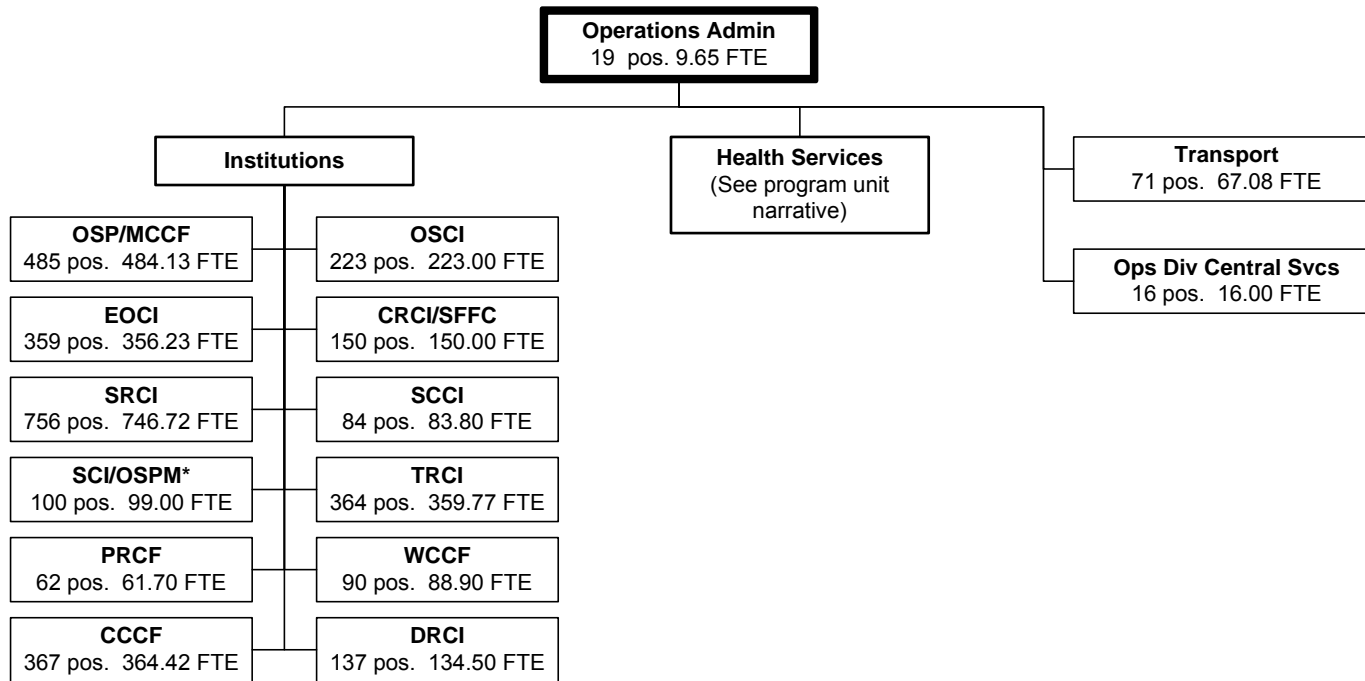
Operations Admin
19 pos. 9.65 FTE

Institutions

Health Services
(See program unit narrative)

Transport
71 pos. 67.08 FTE

Ops Div Central Svcs
16 pos. 16.00 FTE

OSP/MCCF
485 pos. 484.13 FTE

OSCI
223 pos. 223.00 FTE

EOCI
359 pos. 356.23 FTE

CRCI/SFFC
150 pos. 150.00 FTE

SRCI
756 pos. 746.72 FTE

SCCI
84 pos. 83.80 FTE

SCI/OSPM*
100 pos. 99.00 FTE

TRCI
364 pos. 359.77 FTE

PRCF
62 pos. 61.70 FTE

WCCF
90 pos. 88.90 FTE

CCCF
367 pos. 364.42 FTE

DRCI
137 pos. 134.50 FTE